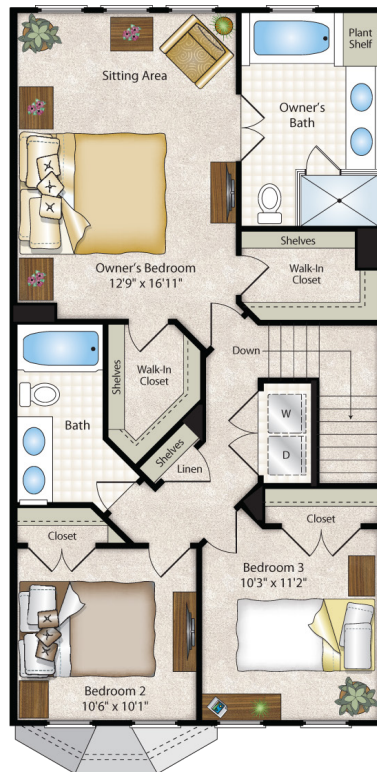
Sitting Area

Plant Shelf

Owner's Bath

Owner's Bedroom
12'9" x 16'11"

Shelves

Walk-In Closet

Down

Shelves

Walk-In Closet

Bath

W

D

Shelves

Linen

Closet

Closet

Bedroom 3
10'3" x 11'2"

Bedroom 2
10'6" x 10'1"